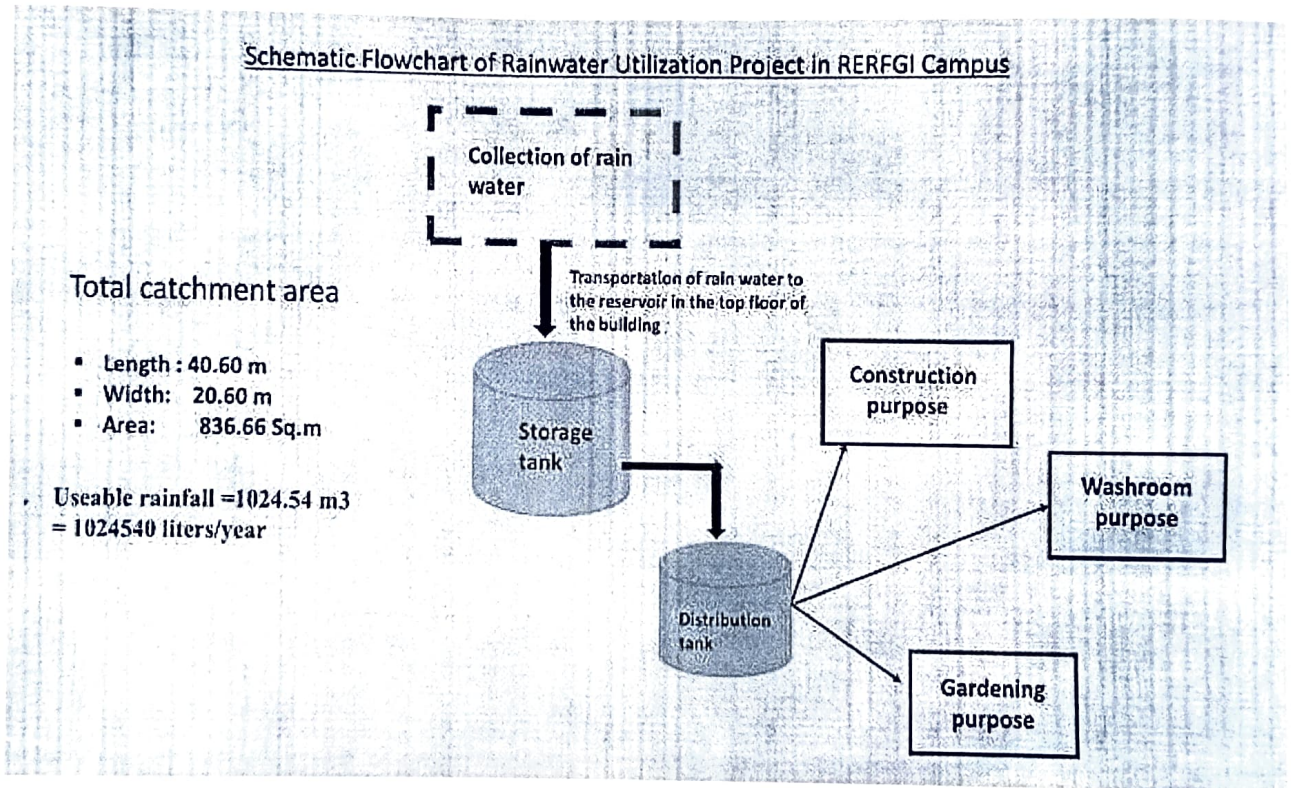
Schematic Flowchart of Rainwater Utilization Project in RERFGI Campus

Collection of rain water

Transportation of rain water to the reservoir in the top floor of the building

Total catchment area

- Length : 40.60 m
- Width: 20.60 m
- Area: 836.66 Sq.m

Useable rainfall =1024.54 m3 = 1024540 liters/year

Storage tank

Distribution tank

Construction purpose

Washroom purpose

Gardening purpose